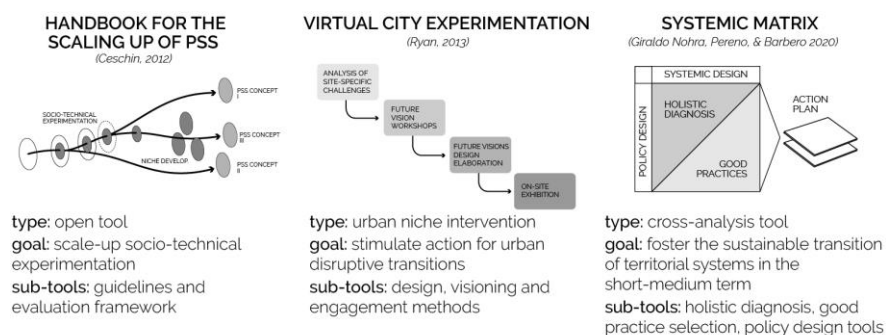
HANDBOOK FOR THE SCALING UP OF PSS
(Ceschin, 2012)

SOCIO-TECHNICAL EXPERIMENTATION

NICHE DEVELOP

PSS CONCEPT I

PSS CONCEPT III

PSS CONCEPT II

type: open tool
goal: scale-up socio-technical experimentation
sub-tools: guidelines and evaluation framework

VIRTUAL CITY EXPERIMENTATION
(Ryan, 2013)

ANALYSIS OF SITE-SPECIFIC CHALLENGES

FUTURE VISION WORKSHOPS

FUTURE VISIONS DESIGN ELABORATION

ON-SITE EXHIBITION

type: urban niche intervention
goal: stimulate action for urban disruptive transitions
sub-tools: design, visioning and engagement methods

SYSTEMIC MATRIX
(Giraldo Nohra, Pereno, & Barbero 2020)

SYSTEMIC DESIGN

POLICY DESIGN

HOLISTIC DIAGNOSIS

GOOD PRACTICES

ACTION PLAN

type: cross-analysis tool
goal: foster the sustainable transition of territorial systems in the short-medium term
sub-tools: holistic diagnosis, good practice selection, policy design tools